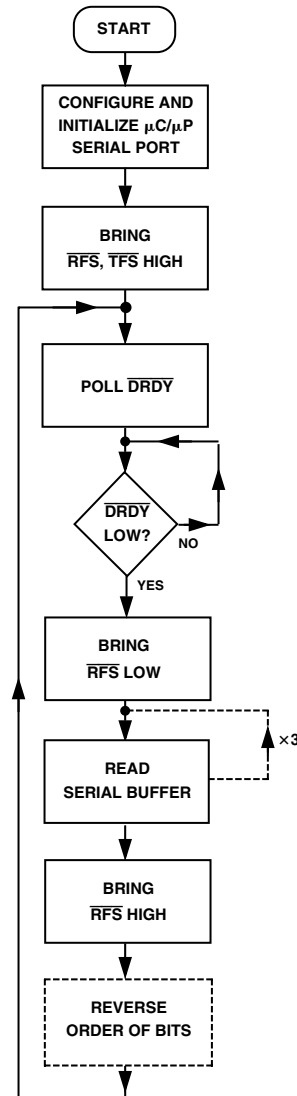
START

CONFIGURE AND INITIALIZE $\mu$C/$\mu$P SERIAL PORT

BRING $\overline{RFS}$, $\overline{TFS}$ HIGH

POLL $\overline{DRDY}$

$\overline{DRDY}$ LOW?

NO

YES

BRING $\overline{RFS}$ LOW

×3

READ SERIAL BUFFER

BRING $\overline{RFS}$ HIGH

REVERSE ORDER OF BITS